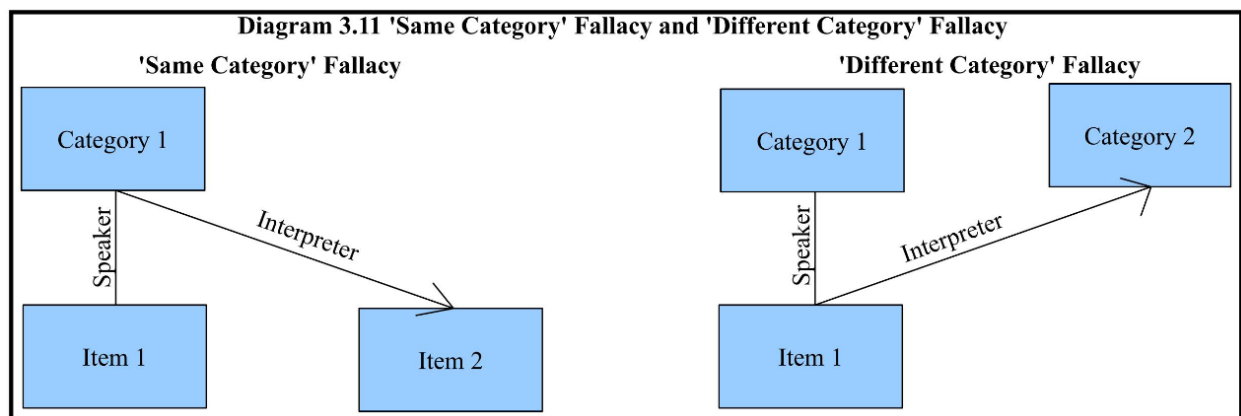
Diagram 3.11 'Same Category' Fallacy and 'Different Category' Fallacy

'Same Category' Fallacy

Category 1

Speaker

Interpreter

Item 1

Item 2

'Different Category' Fallacy

Category 1

Category 2

Speaker

Interpreter

Item 1